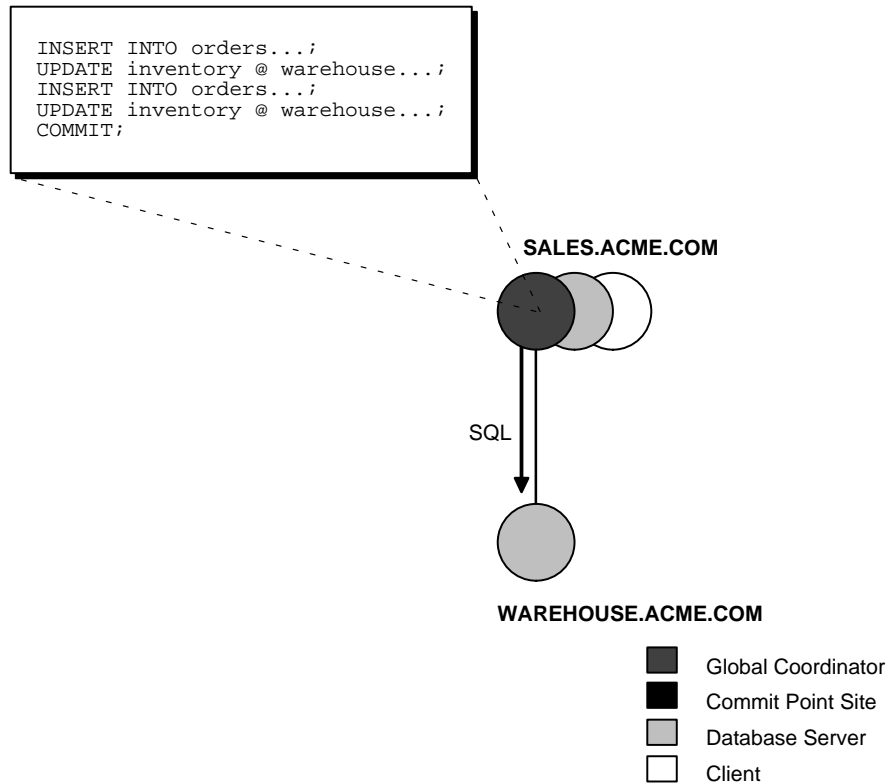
INSERT INTO orders...;
UPDATE inventory @ warehouse...;
INSERT INTO orders...;
UPDATE inventory @ warehouse...;
COMMIT;

SALES.ACME.COM

SQL

WAREHOUSE.ACME.COM

Global Coordinator
Commit Point Site
Database Server
Client